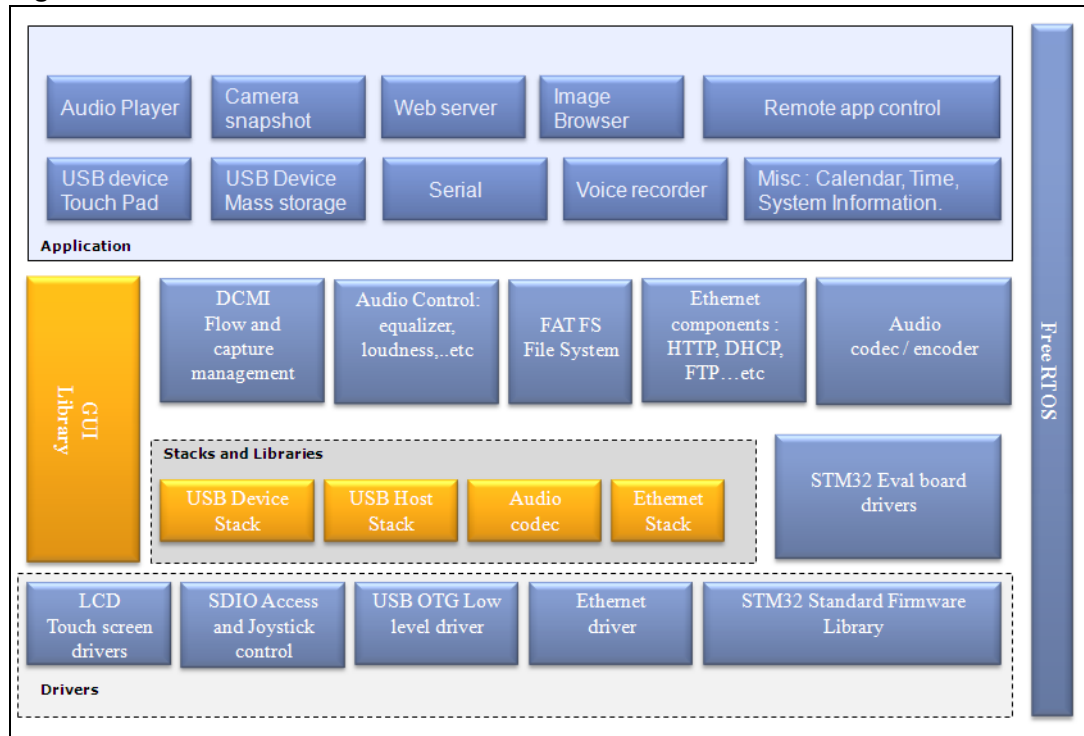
Audio Player
Camera snapshot
Web server
Image Browser
Remote app control
USB device Touch Pad
USB Device Mass storage
Serial
Voice recorder
Misc : Calendar, Time, System Information.
Application

GUI Library
DCMI Flow and capture management
Audio Control: equalizer, loudness,..etc
FAT FS File System
Ethernet components : HTTP, DHCP, FTP…etc
Audio codec / encoder

Stacks and Libraries
USB Device Stack
USB Host Stack
Audio codec
Ethernet Stack
STM32 Eval board drivers

LCD Touch screen drivers
SDIO Access and Joystick control
USB OTG Low level driver
Ethernet driver
STM32 Standard Firmware Library
Drivers

Free RTOS